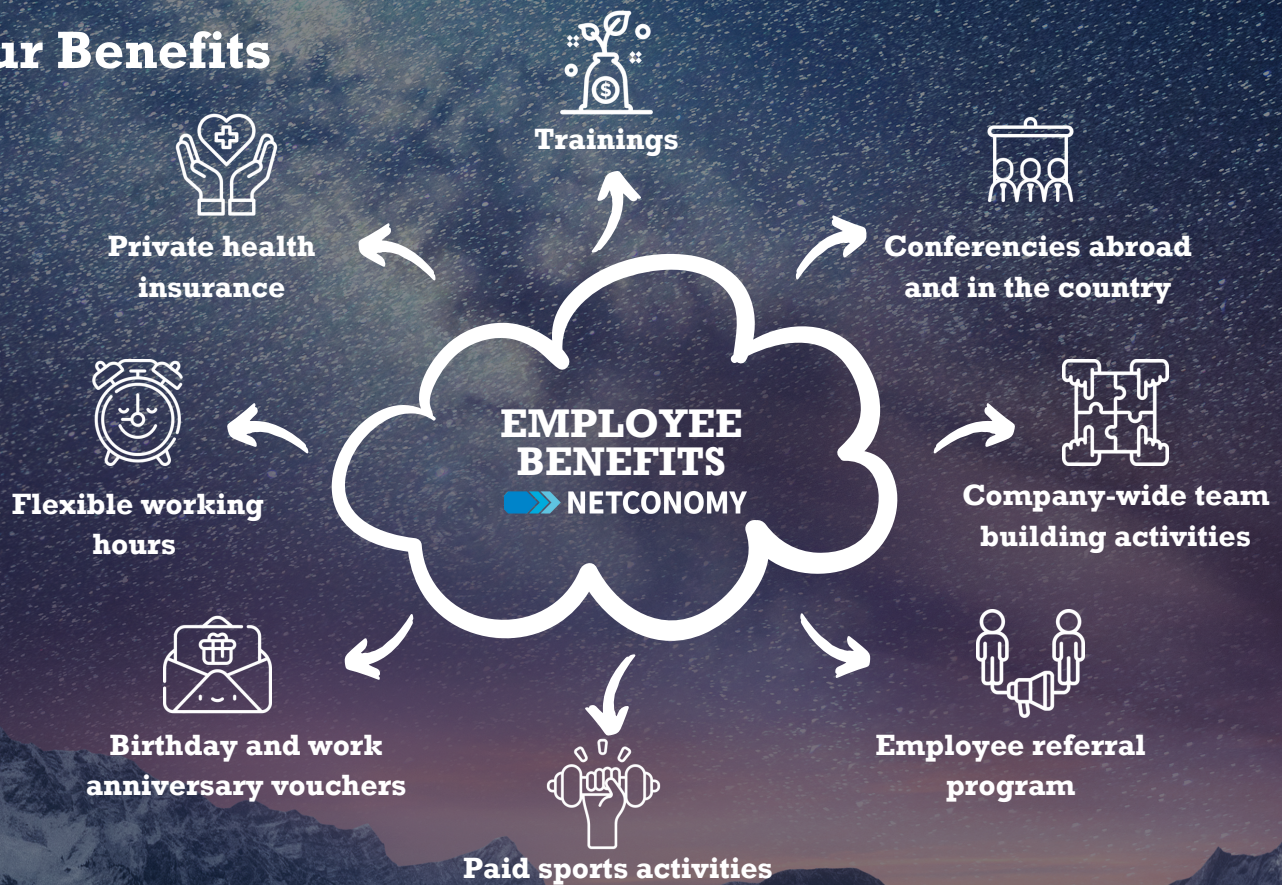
ur Benefits

Trainings

Private health insurance

Conferencies abroad and in the country

EMPLOYEE BENEFITS
NETCONOMY

Flexible working hours

Company-wide team building activities

Birthday and work anniversary vouchers

Employee referral program

Paid sports activities